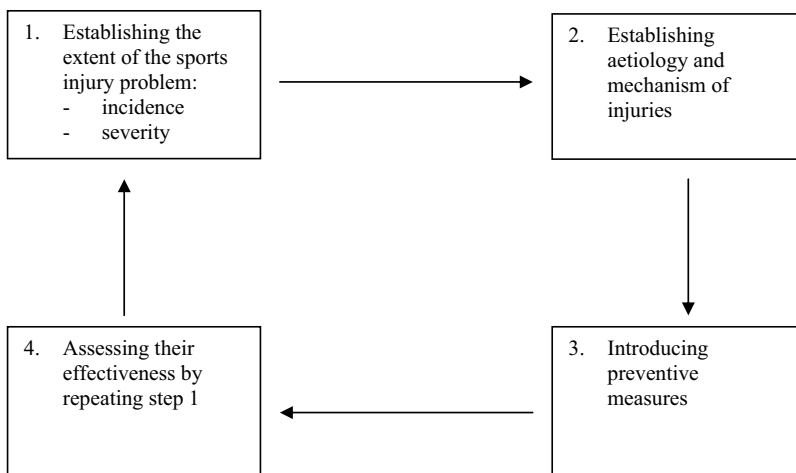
1. Establishing the extent of the sports injury problem:
- incidence
- severity

2. Establishing aetiology and mechanism of injuries

3. Introducing preventive measures

4. Assessing their effectiveness by repeating step 1